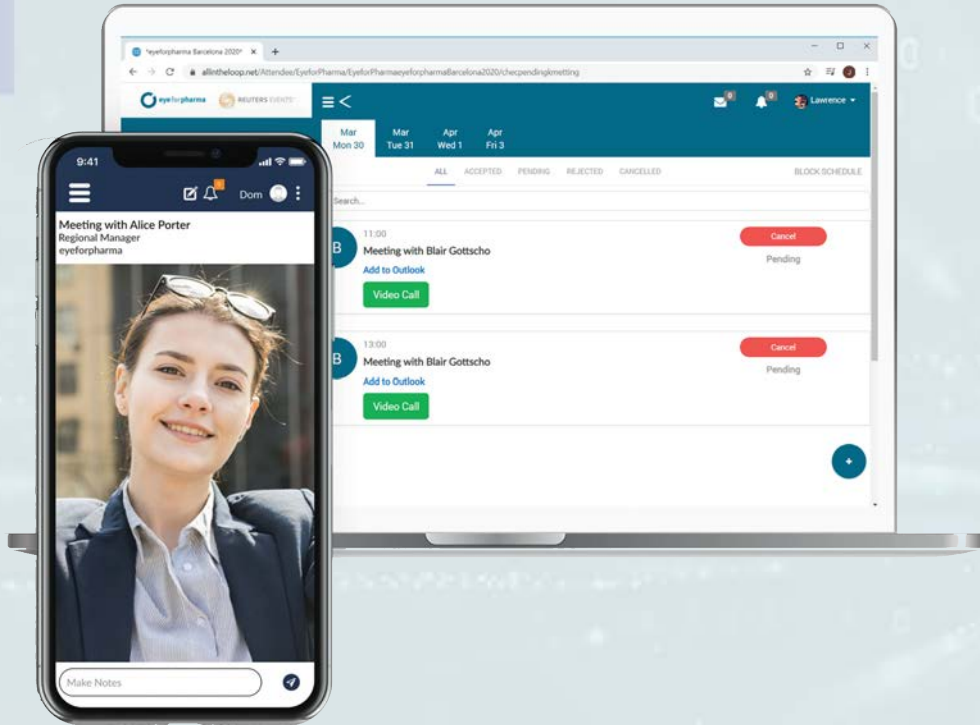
eyeforpharma Barcelona 2020 ×

allintheloop.net/Attendee/EyeforPharma/EyeforPharmaeyeforpharmaBarcelona2020/checpendingmeeting

eyeforpharma REUTERS EVENTS

Lawrence

Mar Mon 30 | Mar Tue 31 | Apr Wed 1 | Apr Fri 3

ALL ACCEPTED PENDING REJECTED CANCELLED BLOCK SCHEDULE

Search...

B 11:00
Meeting with Blair Gottscho
Add to Outlook
Video Call
Cancel
Pending

B 13:00
Meeting with Blair Gottscho
Add to Outlook
Video Call
Cancel
Pending

+

9:41

Dom

Meeting with Alice Porter
Regional Manager
eyeforpharma

Make Notes